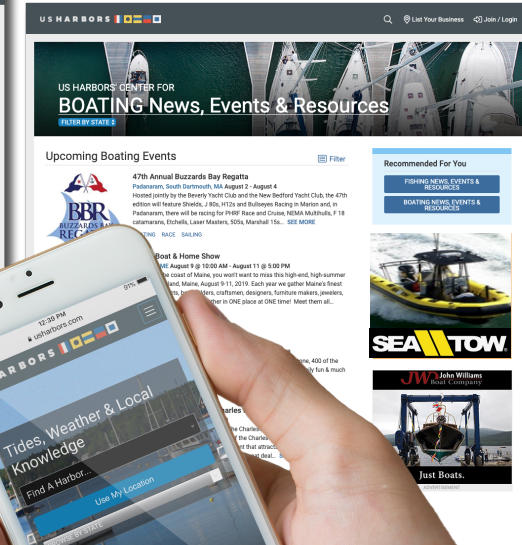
USHARBORS

List Your Business Join / Login

US HARBORS' CENTER FOR
BOATING News, Events & Resources
FILTER BY STATE

Upcoming Boating Events
Filter

47th Annual Buzzards Bay Regatta
Padanaram, South Dartmouth, MA August 2 - August 4
Hosted jointly by the Beverly Yacht Club and the New Bedford Yacht Club, the 47th edition will feature Shields, J 80s, H12s and Bullseyes Racing in Marion and, in Padanaram, there will be racing for PHRF Race and Cruise, NEMA Multihulls, F 18 catamarans, Etchells, Laser Masters, 505s, Marshall 15s... SEE MORE

BBR
BUZZARDS BAY
REGATTA

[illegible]TING RACE SAILING

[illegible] Boat & Home Show
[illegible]INE August 9 @ 10:00 AM - August 11 @ 5:00 PM
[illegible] coast of Maine, you won't want to miss this high-end, high-summer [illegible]land, Maine, August 9-11, 2019. Each year we gather Maine's finest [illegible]ts, b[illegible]lders, craftsmen, designers, furniture makers, jewelers, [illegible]ther in ONE place at ONE time! Meet them all...

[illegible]ne, 400 of the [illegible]ly fun & much

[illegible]arles
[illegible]he Charles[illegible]
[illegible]he Charles
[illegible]nt that attrac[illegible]
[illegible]at deal... S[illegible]

Recommended For You
FISHING NEWS, EVENTS & RESOURCES
BOATING NEWS, EVENTS & RESOURCES

SEA TOW

JW John Williams Boat Company
Just Boats.
ADVERTISEMENT

12:30 PM
91%
usharbors.com
HARBORS
Tides, Weather & Local Knowledge
Find A Harbor...
Use My Location
BROWSE BY STATE